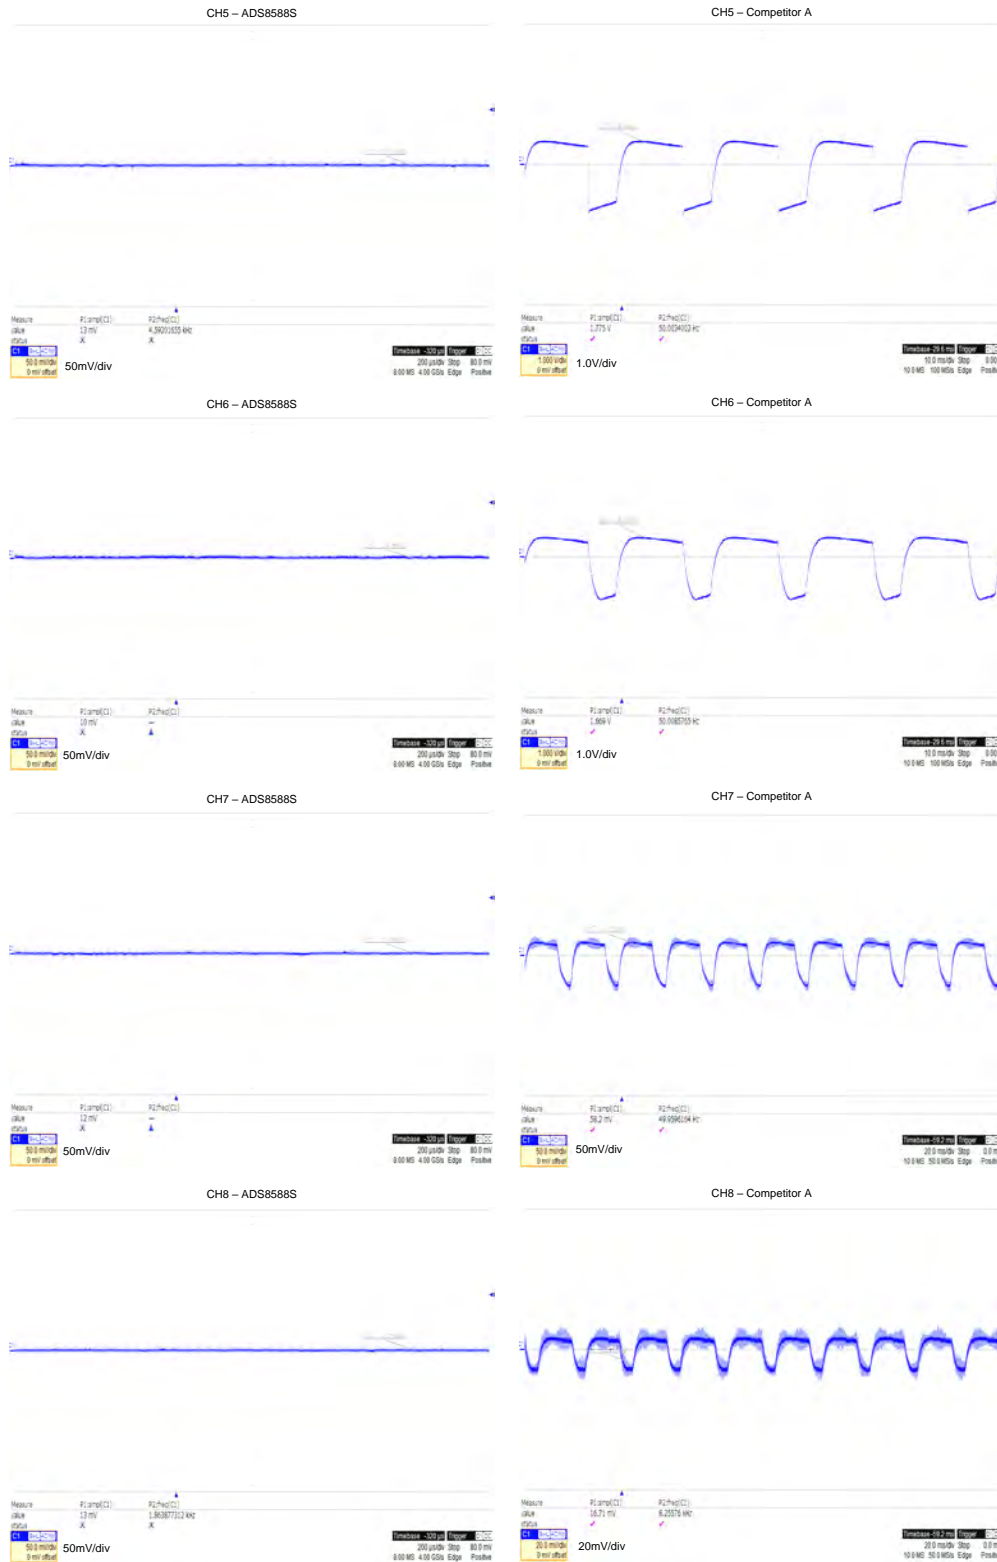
CH5 – ADS8588S

Measure P1:ampl(C1) P2:freq(C1)
value 13 mV 4.59001655 kHz
status

C1 50.0 mV/div 0 mV offset
50mV/div

Timebase -320 µs Trigger
200 µs/div Stop 80.0 mV
8.00 MS 4.00 GS/s Edge Positive

CH5 – Competitor A

Measure P1:ampl(C1) P2:freq(C1)
value 1.775 V 50.0034002 Hz
status

C1 1.000 V/div 0 mV offset
1.0V/div

Timebase -29.6 ms Trigger
10.0 ms/div Stop
10.0 MS 100 MS/s Edge

CH6 – ADS8588S

Measure P1:ampl(C1) P2:freq(C1)
value 10 mV
status

C1 50.0 mV/div 0 mV offset
50mV/div

Timebase -320 µs Trigger
200 µs/div Stop 80.0 mV
8.00 MS 4.00 GS/s Edge Positive

CH6 – Competitor A

Measure P1:ampl(C1) P2:freq(C1)
value 1.969 V 50.0085765 Hz
status

C1 1.000 V/div 0 mV offset
1.0V/div

Timebase -29.6 ms Trigger
10.0 ms/div Stop
10.0 MS 100 MS/s Edge

CH7 – ADS8588S

Measure P1:ampl(C1) P2:freq(C1)
value 12 mV
status

C1 50.0 mV/div 0 mV offset
50mV/div

Timebase -320 µs Trigger
200 µs/div Stop 80.0 mV
8.00 MS 4.00 GS/s Edge Positive

CH7 – Competitor A

Measure P1:ampl(C1) P2:freq(C1)
value 58.2 mV 49.9596104 Hz
status

C1 50.0 mV/div 0 mV offset
50mV/div

Timebase -59.2 ms Trigger
20.0 ms/div Stop
10.0 MS 50.0 MS/s Edge

CH8 – ADS8588S

Measure P1:ampl(C1) P2:freq(C1)
value 13 mV 1.86367712 kHz
status

C1 50.0 mV/div 0 mV offset
50mV/div

Timebase -320 µs Trigger
200 µs/div Stop 80.0 mV
8.00 MS 4.00 GS/s Edge Positive

CH8 – Competitor A

Measure P1:ampl(C1) P2:freq(C1)
value 16.71 mV 6.25576 kHz
status

C1 20.0 mV/div 0 mV offset
20mV/div

Timebase -59.2 ms Trigger
20.0 ms/div Stop
10.0 MS 50.0 MS/s Edge